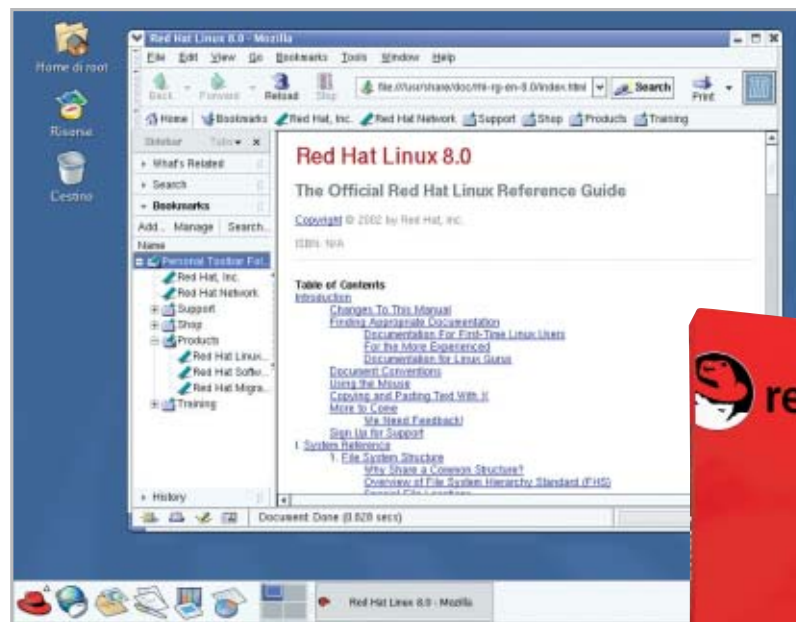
Home di root

Risorse

Cestino

Red Hat Linux 8.0 - Mozilla

File Edit View Go Bookmarks Tools Window Help

Back Forward Reload Stop file:///usr/share/doc/rhl-rg-en-8.0/index.html Search Print

Home Bookmarks Red Hat, Inc. Red Hat Network Support Shop Products Training

Sidebar Tabs

What's Related

Search

Bookmarks

Add... Manage Search...

Name

Personal Toolbar Fol...

Red Hat, Inc.

Red Hat Network

Support

Shop

Products

Red Hat Linux...

Red Hat Softw...

Red Hat Migra...

Training

History

Red Hat Linux 8.0

The Official Red Hat Linux Reference Guide

Copyright © 2002 by Red Hat, Inc.

ISBN: N/A

Table of Contents

Introduction

Changes To This Manual

Finding Appropriate Documentation

Documentation For First-Time Linux Users

For the More Experienced

Documentation for Linux Gurus

Document Conventions

Using the Mouse

Copying and Pasting Text With X

More to Come

We Need Feedback!

Sign Up for Support

I. System Reference

1. File System Structure

Why Share a Common Structure?

Overview of File System Hierarchy Standard (FHS)

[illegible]

Document Done (0.828 secs)

Red Hat Linux 8.0 - Mozilla

re